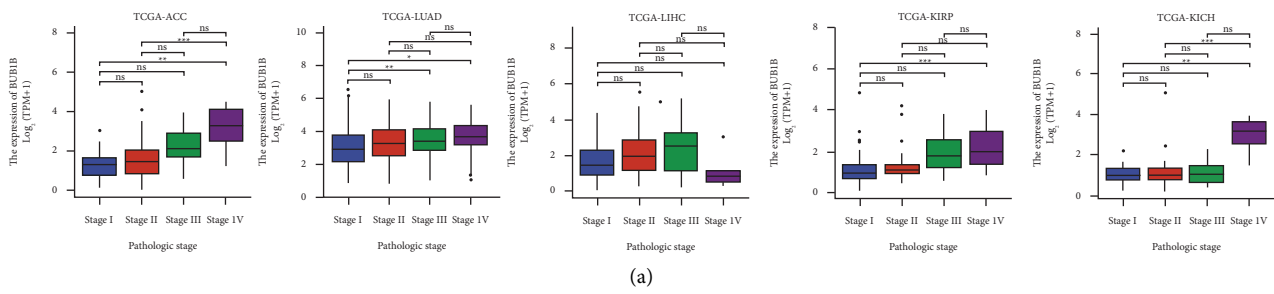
TCGA-ACC

8
6
4
2
0

The expression of BUB1B
$Log_2$ (TPM+1)

ns
***
ns
ns
**
ns
ns

Stage I Stage II Stage III Stage 1V

Pathologic stage

TCGA-LUAD

10
8
6
4
2
0

The expression of BUB1B
$Log_2$ (TPM+1)

ns
ns
ns
ns
*
**
ns

Stage I Stage II Stage III Stage 1V

Pathologic stage

TCGA-LIHC

8
6
4
2
0

The expression of BUB1B
$Log_2$ (TPM+1)

ns
ns
ns
ns
ns
ns
ns

Stage I Stage II Stage III Stage 1V

Pathologic stage

TCGA-KIRP

8
6
4
2
0

The expression of BUB1B
$Log_2$ (TPM+1)

ns
ns
ns
ns
***
ns
ns

Stage I Stage II Stage III Stage 1V

Pathologic stage

TCGA-KICH

8
6
4
2
0

The expression of BUB1B
$Log_2$ (TPM+1)

ns
***
ns
ns
**
ns
ns

Stage I Stage II Stage III Stage 1V

Pathologic stage

(a)